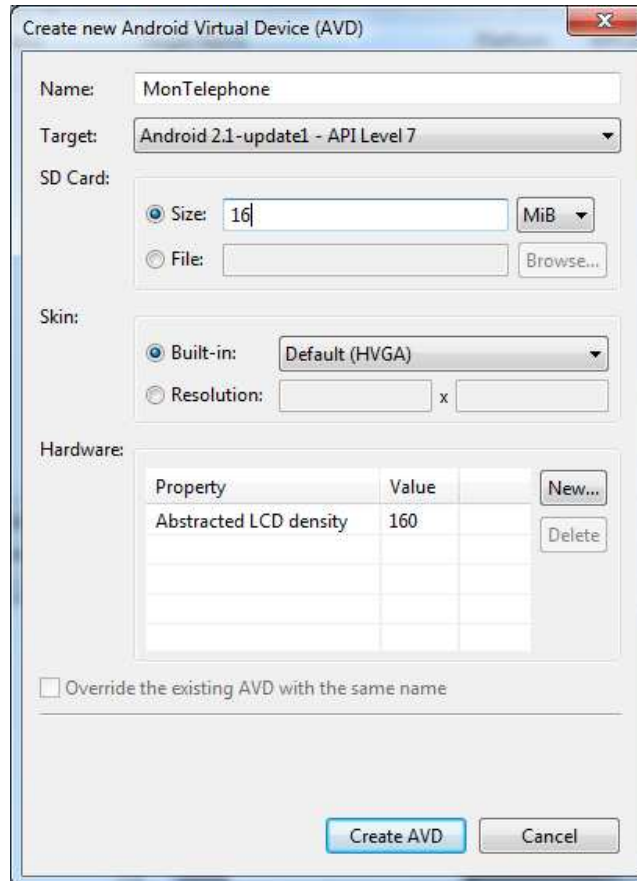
Create new Android Virtual Device (AVD)

Name: MonTelephone

Target: Android 2.1-update1 - API Level 7

SD Card:

Size: 16 MiB

File: Browse...

Skin:

Built-in: Default (HVGA)

Resolution: x

Hardware:

| Property | Value |
|---|---|
| Abstracted LCD density | 160 |

New...

Delete

Override the existing AVD with the same name

Create AVD Cancel